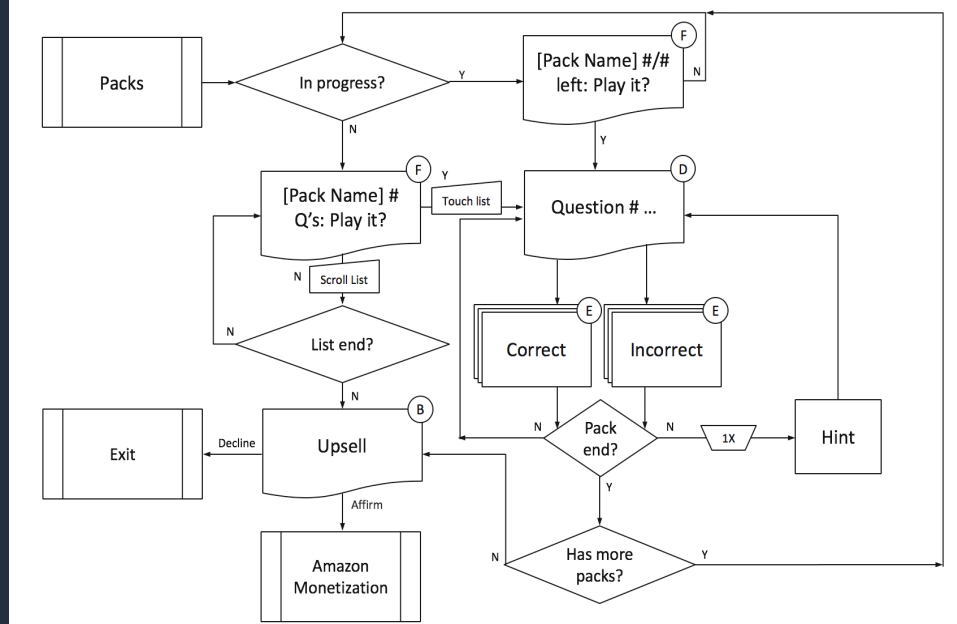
Packs

In progress?

Y

N

F

[Pack Name] #/# left: Play it?

N

Y

F

[Pack Name] # Q's: Play it?

Y

Touch list

D

Question # …

N

Scroll List

N

List end?

E

Correct

E

Incorrect

N

B

Upsell

N

Pack end?

N

1X

Hint

Exit

Decline

Affirm

Y

Amazon Monetization

N

Has more packs?

Y